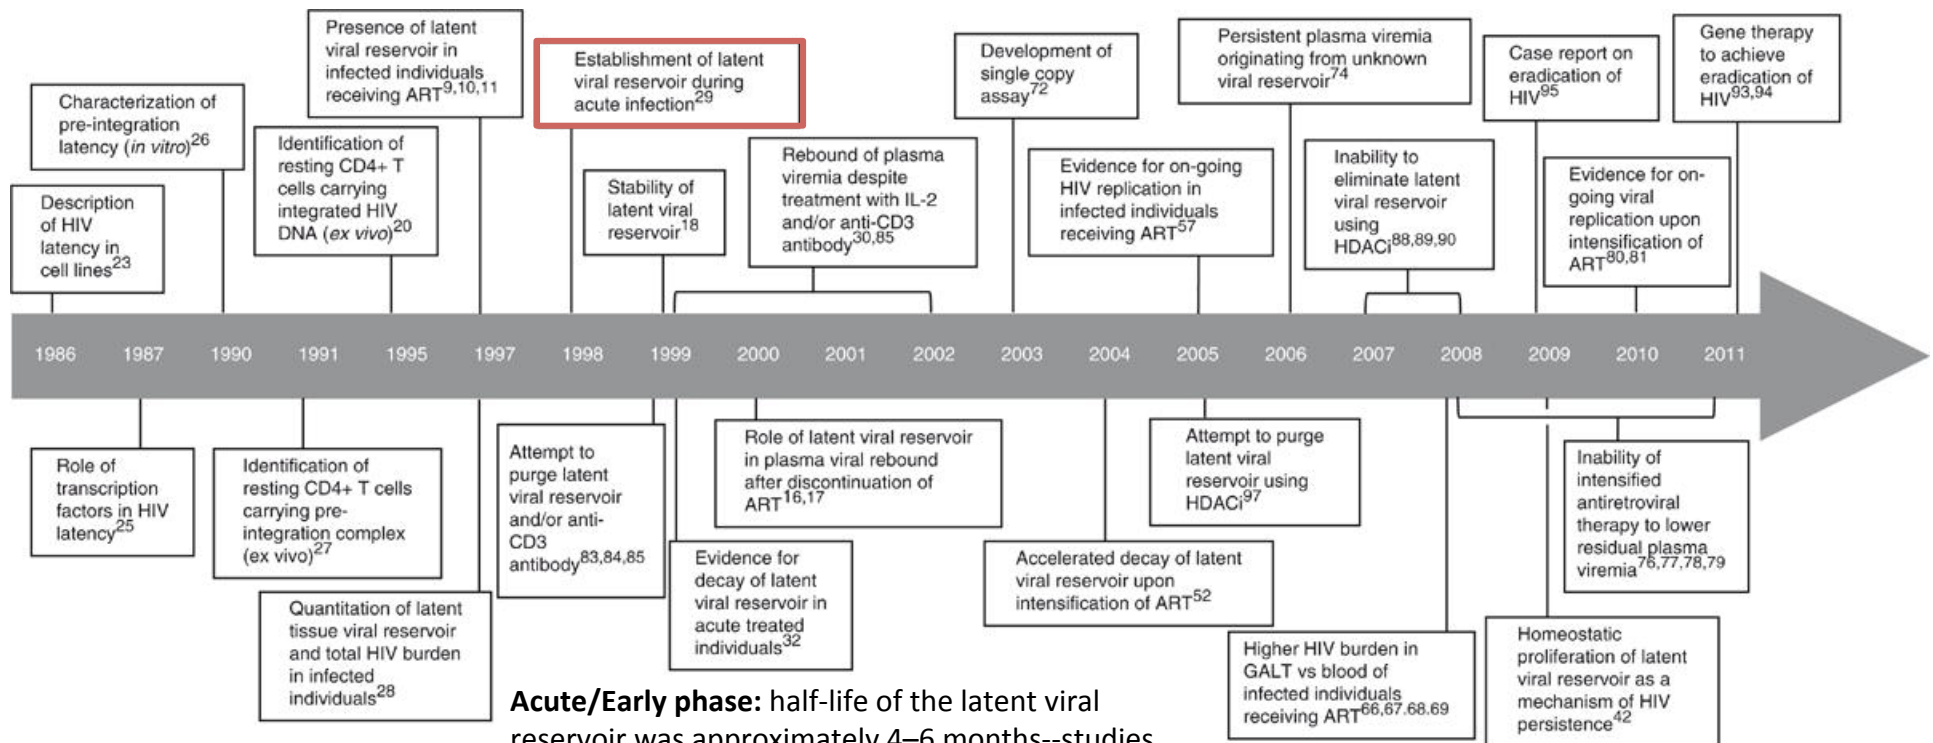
Presence of latent viral reservoir in infected individuals receiving ART$^{9,10,11}$

Establishment of latent viral reservoir during acute infection$^{29}$

Development of single copy assay$^{72}$

Persistent plasma viremia originating from unknown viral reservoir$^{74}$

Case report on eradication of HIV$^{95}$

Gene therapy to achieve eradication of HIV$^{93,94}$

Characterization of pre-integration latency (*in vitro*)$^{26}$

Identification of resting CD4+ T cells carrying integrated HIV DNA (*ex vivo*)$^{20}$

Description of HIV latency in cell lines$^{23}$

Stability of latent viral reservoir$^{18}$

Rebound of plasma viremia despite treatment with IL-2 and/or anti-CD3 antibody$^{30,85}$

Evidence for on-going HIV replication in infected individuals receiving ART$^{57}$

Inability to eliminate latent viral reservoir using HDACi$^{88,89,90}$

Evidence for on-going viral replication upon intensification of ART$^{80,81}$

1986 1987 1990 1991 1995 1997 1998 1999 2000 2001 2002 2003 2004 2005 2006 2007 2008 2009 2010 2011

Role of transcription factors in HIV latency$^{25}$

Identification of resting CD4+ T cells carrying pre-integration complex (ex vivo)$^{27}$

Attempt to purge latent viral reservoir and/or anti-CD3 antibody$^{83,84,85}$

Role of latent viral reservoir in plasma viral rebound after discontinuation of ART$^{16,17}$

Attempt to purge latent viral reservoir using HDACi$^{97}$

Inability of intensified antiretroviral therapy to lower residual plasma viremia$^{76,77,78,79}$

Quantitation of latent tissue viral reservoir and total HIV burden in infected individuals$^{28}$

Evidence for decay of latent viral reservoir in acute treated individuals$^{32}$

Accelerated decay of latent viral reservoir upon intensification of ART$^{52}$

Higher HIV burden in GALT vs blood of infected individuals receiving ART$^{66,67,68,69}$

Homeostatic proliferation of latent viral reservoir as a mechanism of HIV persistence$^{42}$

**Acute/Early phase:** half-life of the latent viral reservoir was approximately 4–6 months--studies